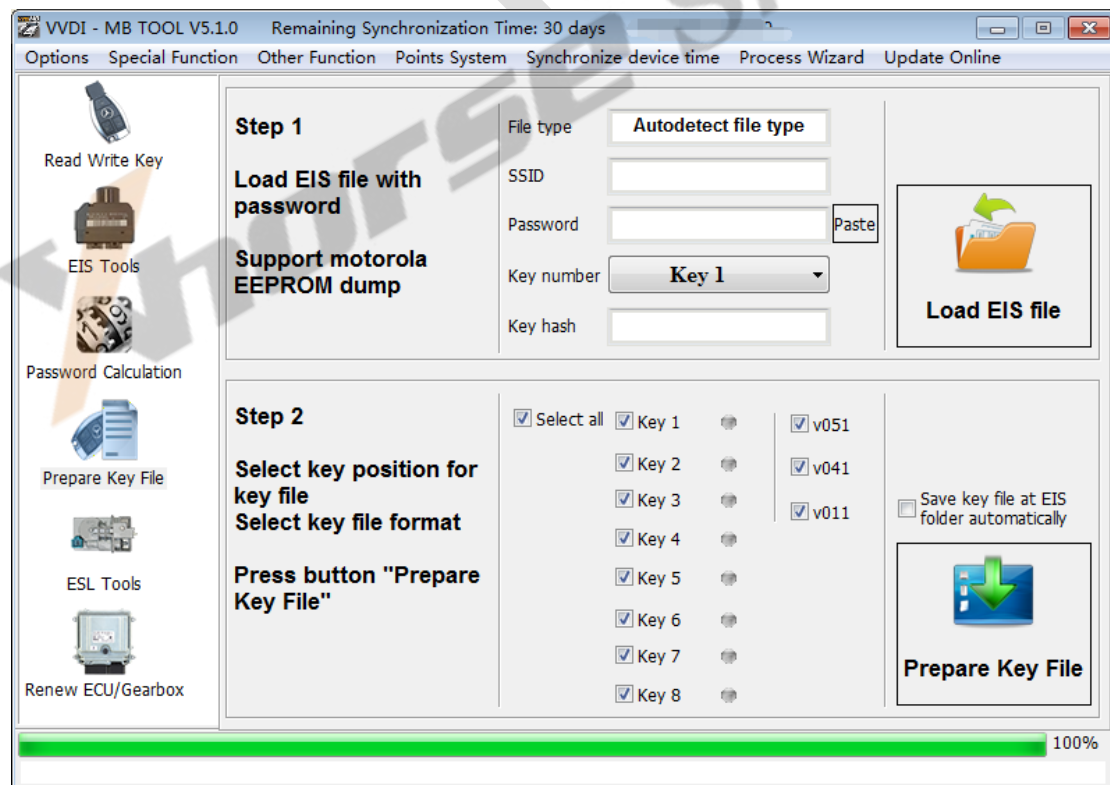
VVDI - MB TOOL V5.1.0    Remaining Synchronization Time: 30 days

Options  Special Function  Other Function  Points System  Synchronize device time  Process Wizard  Update Online

Read Write Key

EIS Tools

Password Calculation

Prepare Key File

ESL Tools

Renew ECU/Gearbox

Step 1

Load EIS file with password

Support motorola EEPROM dump

File type  Autodetect file type

SSID

Password  Paste

Key number  Key 1

Key hash

Load EIS file

Step 2

Select key position for key file
Select key file format

Press button "Prepare Key File"

Select all  Key 1  Key 2  Key 3  Key 4  Key 5  Key 6  Key 7  Key 8

v051  v041  v011

Save key file at EIS folder automatically

Prepare Key File

100%